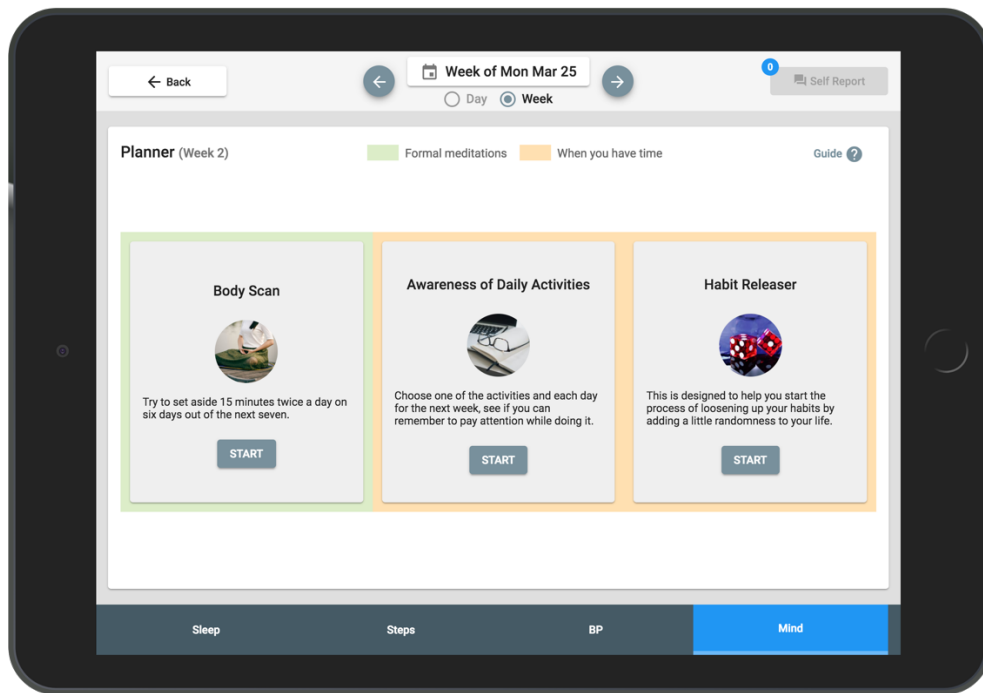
← Back

Week of Mon Mar 25

Day Week

0

Self Report

Planner (Week 2)

Formal meditations

When you have time

Guide ?

Body Scan

Try to set aside 15 minutes twice a day on six days out of the next seven.

START

Awareness of Daily Activities

Choose one of the activities and each day for the next week, see if you can remember to pay attention while doing it.

START

Habit Releaser

This is designed to help you start the process of loosening up your habits by adding a little randomness to your life.

START

Sleep

Steps

BP

Mind